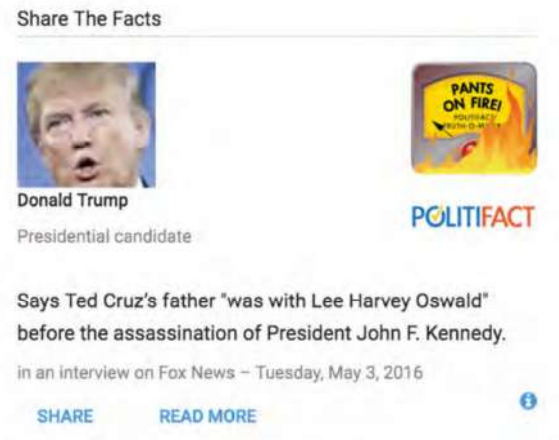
Share The Facts

Donald Trump

Presidential candidate

PANTS ON FIRE!

POLITIFACT TRUTH-O-METER

POLITIFACT

Says Ted Cruz's father "was with Lee Harvey Oswald" before the assassination of President John F. Kennedy.

in an interview on Fox News – Tuesday, May 3, 2016

SHARE READ MORE